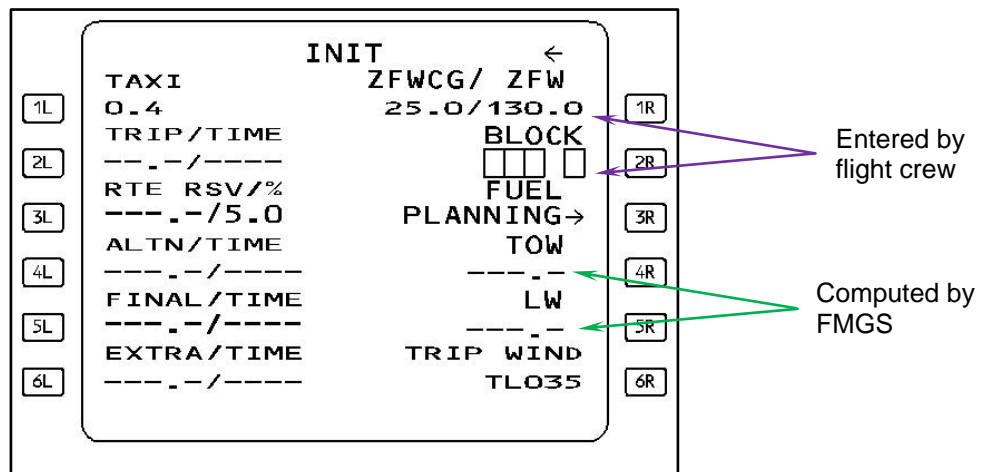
INIT ←
TAXI ZFWCG/ ZFW
1L 0.4 25.0/130.0 1R
TRIP/TIME BLOCK
2L --.-/---- □□□ □ 2R
RTE RSV/% FUEL
3L ---.-/5.0 PLANNING→ 3R
ALTN/TIME TOW
4L ---.-/---- ---.- 4R
FINAL/TIME LW
5L ---.-/---- ---.- 5R
EXTRA/TIME TRIP WIND
6L ---.-/---- TL035 6R

Entered by flight crew

Computed by FMGS